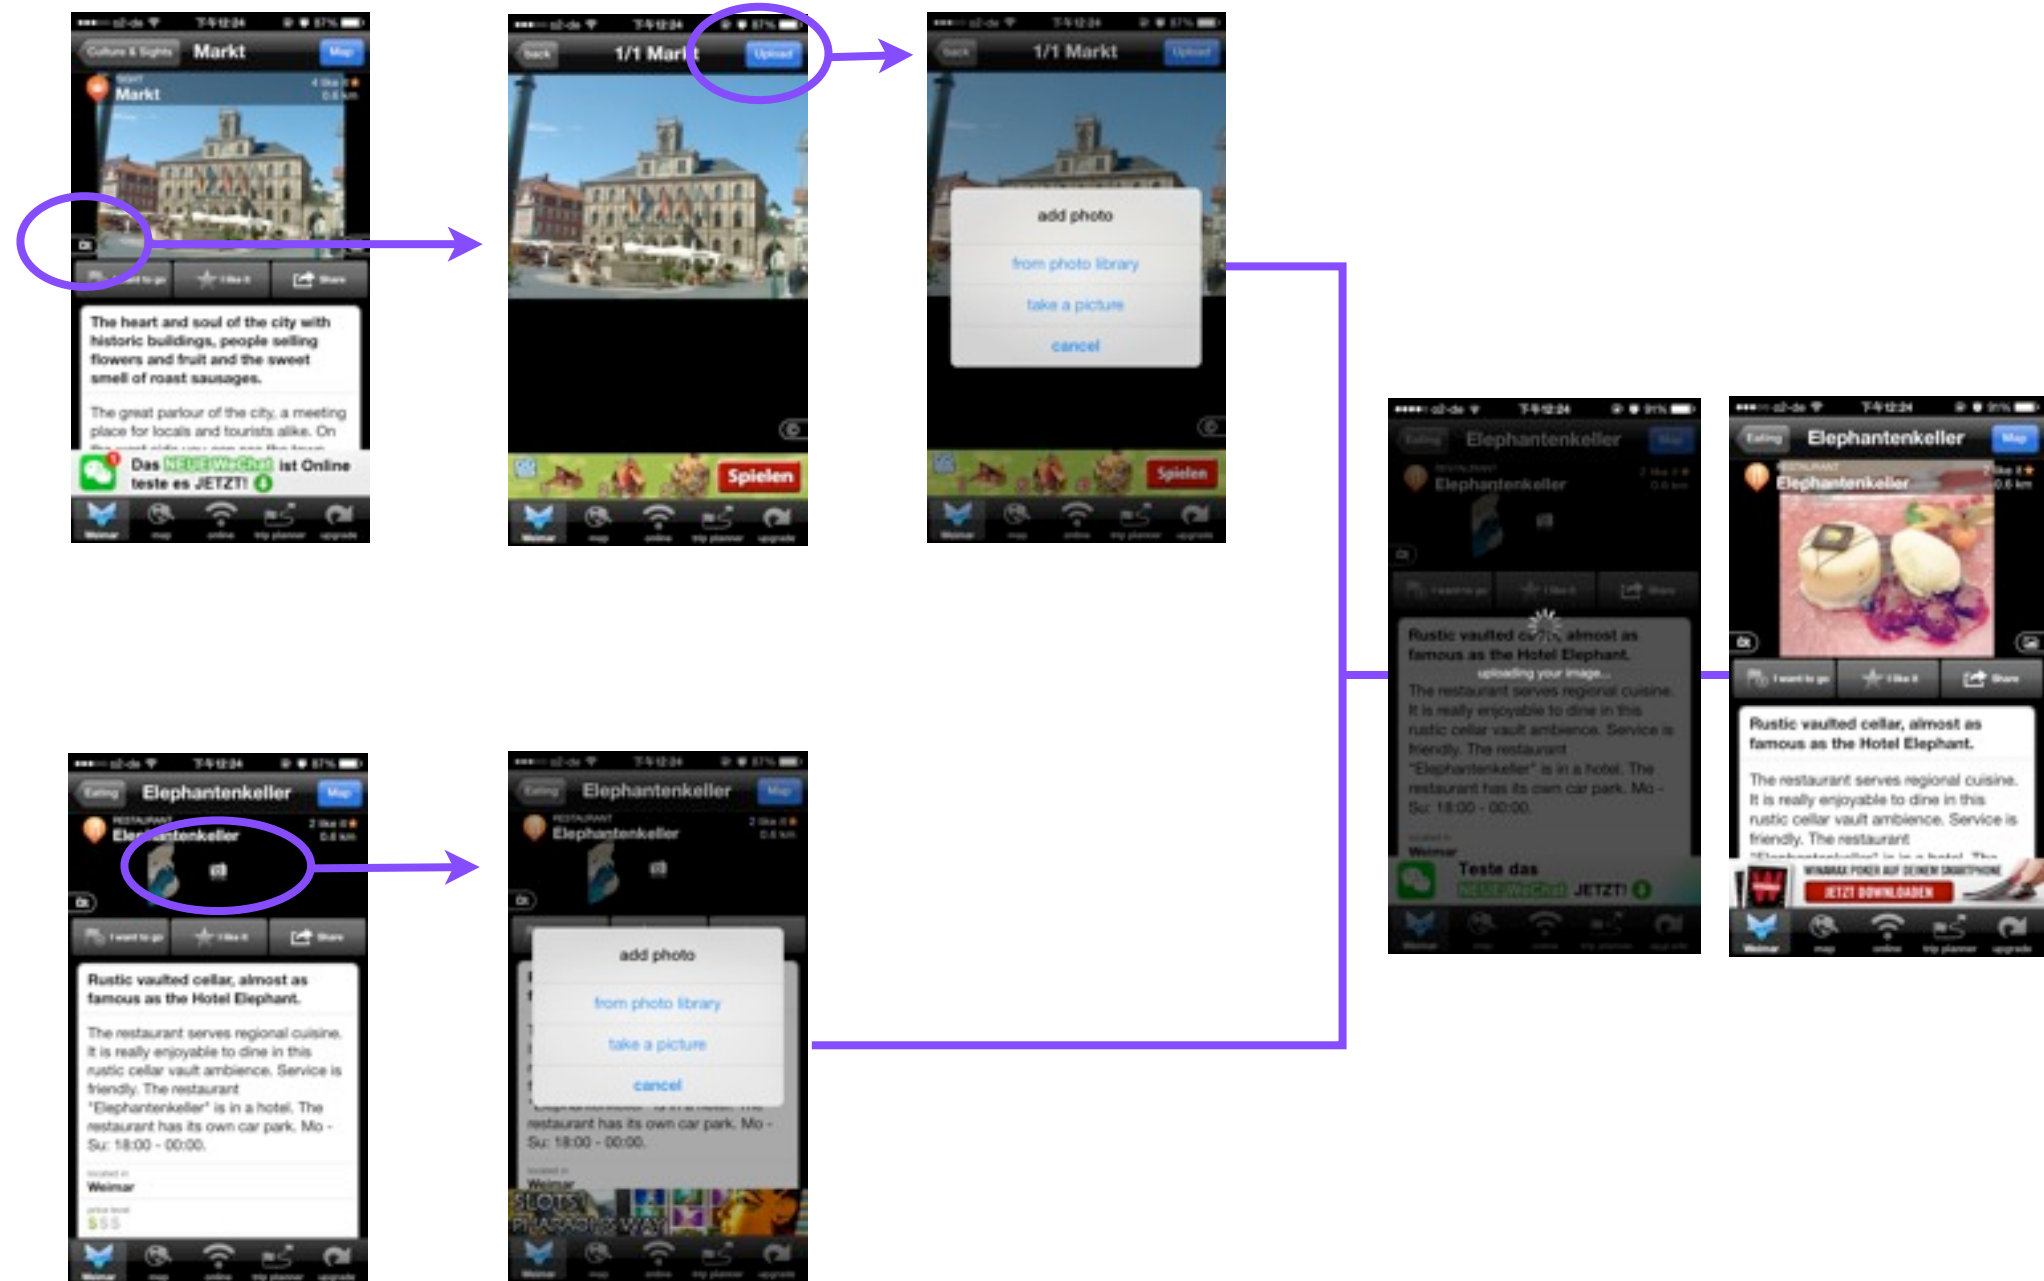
o2-de 12:24 87%
Culture & Sights Markt Map
SIGHT
Markt
4 like it
0.6 km
I want to go I like it Share
The heart and soul of the city with historic buildings, people selling flowers and fruit and the sweet smell of roast sausages.
The great parlour of the city, a meeting place for locals and tourists alike. On
Das NEUE WeChat ist Online teste es JETZT!
Weimar map online trip planner upgrade

o2-de 12:24 87%
Back 1/1 Markt Upload
Spielen
Weimar map online trip planner upgrade

o2-de 12:24 87%
Back 1/1 Markt Upload
add photo
from photo library
take a picture
cancel
Spielen
Weimar map online trip planner upgrade

o2-de 12:24 91%
Eating Elephantenkeller Map
RESTAURANT
Elephantenkeller
2 like it
0.6 km
I want to go I like it Share
Rustic vaulted cellar, almost as famous as the Hotel Elephant.
uploading your image...
The restaurant serves regional cuisine. It is really enjoyable to dine in this rustic cellar vault ambience. Service is friendly. The restaurant "Elephantenkeller" is in a hotel. The restaurant has its own car park. Mo - Su: 18:00 - 00:00.
located in
Weimar
Teste das NEUE WeChat JETZT!
Weimar map online trip planner upgrade

o2-de 12:24 91%
Eating Elephantenkeller Map
RESTAURANT
Elephantenkeller
2 like it
0.6 km
I want to go I like it Share
Rustic vaulted cellar, almost as famous as the Hotel Elephant.
The restaurant serves regional cuisine. It is really enjoyable to dine in this rustic cellar vault ambience. Service is friendly. The restaurant
WINAMAX POKER AUF DEINEM SMARTPHONE
JETZT DOWNLOADEN
Weimar map online trip planner upgrade

o2-de 12:24 87%
Eating Elephantenkeller Map
RESTAURANT
Elephantenkeller
2 like it
0.6 km
I want to go I like it Share
Rustic vaulted cellar, almost as famous as the Hotel Elephant.
The restaurant serves regional cuisine. It is really enjoyable to dine in this rustic cellar vault ambience. Service is friendly. The restaurant "Elephantenkeller" is in a hotel. The restaurant has its own car park. Mo - Su: 18:00 - 00:00.
located in
Weimar
price level
$$$
Weimar map online trip planner upgrade

o2-de 12:24 87%
Eating Elephantenkeller Map
RESTAURANT
Elephantenkeller
2 like it
0.6 km
add photo
from photo library
take a picture
cancel
restaurant has its own car park. Mo - Su: 18:00 - 00:00.
located in
Weimar
SLOTS PHARAOH'S WAY
Weimar map online trip planner upgrade